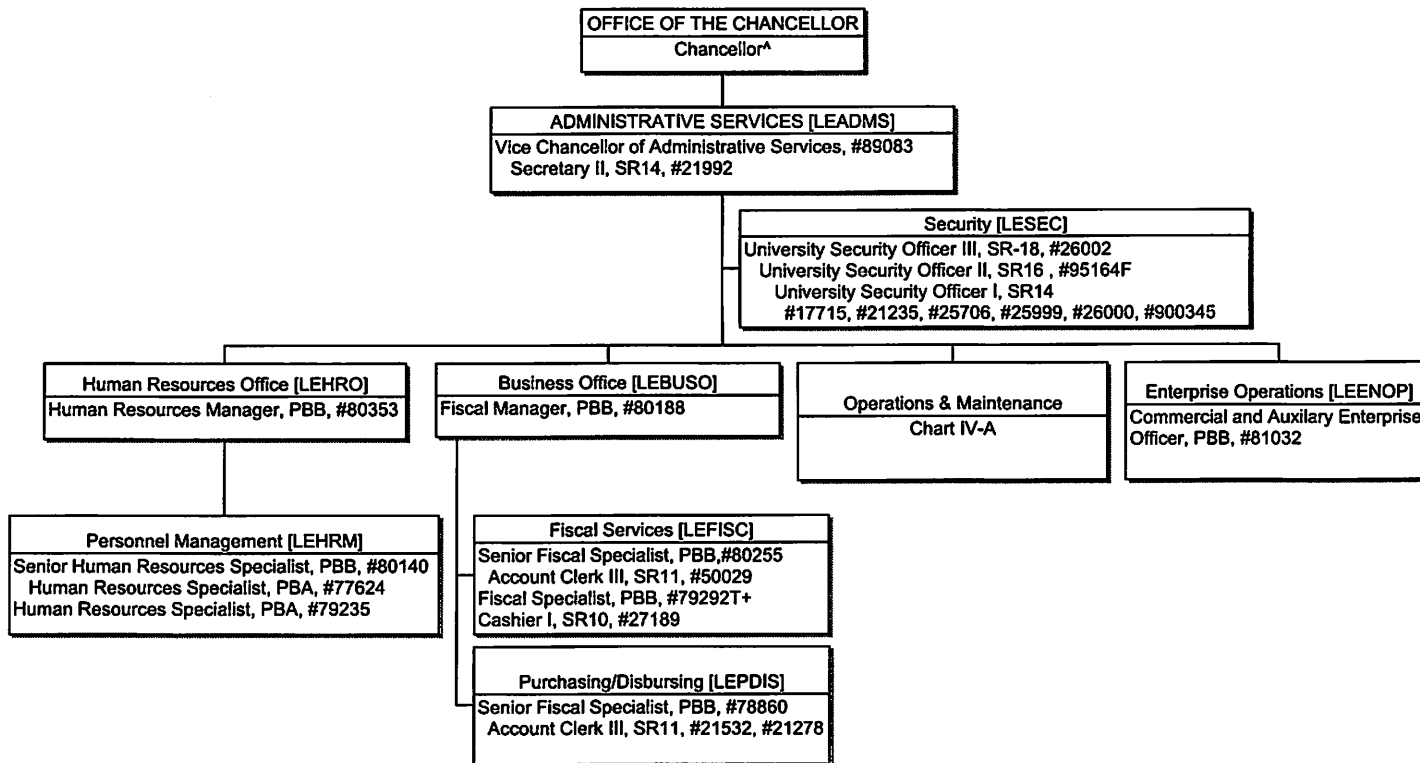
OFFICE OF THE CHANCELLOR
Chancellor^

ADMINISTRATIVE SERVICES [LEADMS]
Vice Chancellor of Administrative Services, #89083
Secretary II, SR14, #21992

Security [LESEC]
University Security Officer III, SR-18, #26002
University Security Officer II, SR16 , #95164F
University Security Officer I, SR14
#17715, #21235, #25706, #25999, #26000, #900345

Human Resources Office [LEHRO]
Human Resources Manager, PBB, #80353

Business Office [LEBUSO]
Fiscal Manager, PBB, #80188

Operations & Maintenance
Chart IV-A

Enterprise Operations [LEENOP]
Commercial and Auxilary Enterprise
Officer, PBB, #81032

Personnel Management [LEHRM]
Senior Human Resources Specialist, PBB, #80140
Human Resources Specialist, PBA, #77624
Human Resources Specialist, PBA, #79235

Fiscal Services [LEFISC]
Senior Fiscal Specialist, PBB,#80255
Account Clerk III, SR11, #50029
Fiscal Specialist, PBB, #79292T+
Cashier I, SR10, #27189

Purchasing/Disbursing [LEPDIS]
Senior Fiscal Specialist, PBB, #78860
Account Clerk III, SR11, #21532, #21278